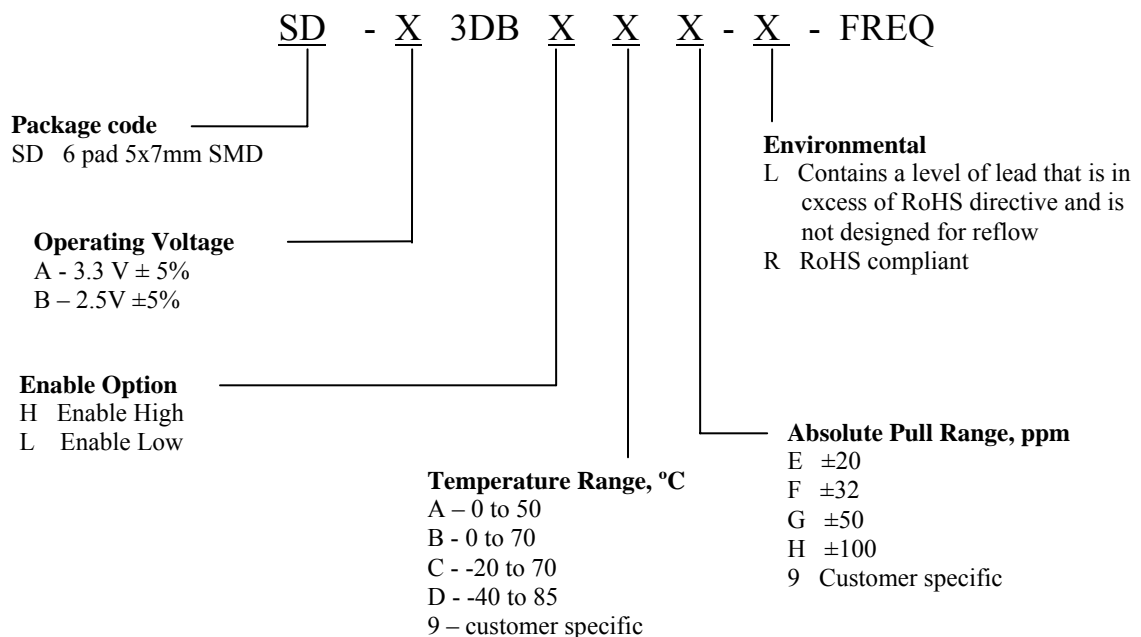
SD - X 3DB X X X - X - FREQ

**Package code**
SD 6 pad 5x7mm SMD

**Environmental**
L Contains a level of lead that is in cxcess of RoHS directive and is not designed for reflow
R RoHS compliant

**Operating Voltage**
A - 3.3 V ± 5%
B – 2.5V ±5%

**Enable Option**
H Enable High
L Enable Low

**Absolute Pull Range, ppm**
E ±20
F ±32
G ±50
H ±100
9 Customer specific

**Temperature Range, ºC**
A – 0 to 50
B - 0 to 70
C - -20 to 70
D - -40 to 85
9 – customer specific